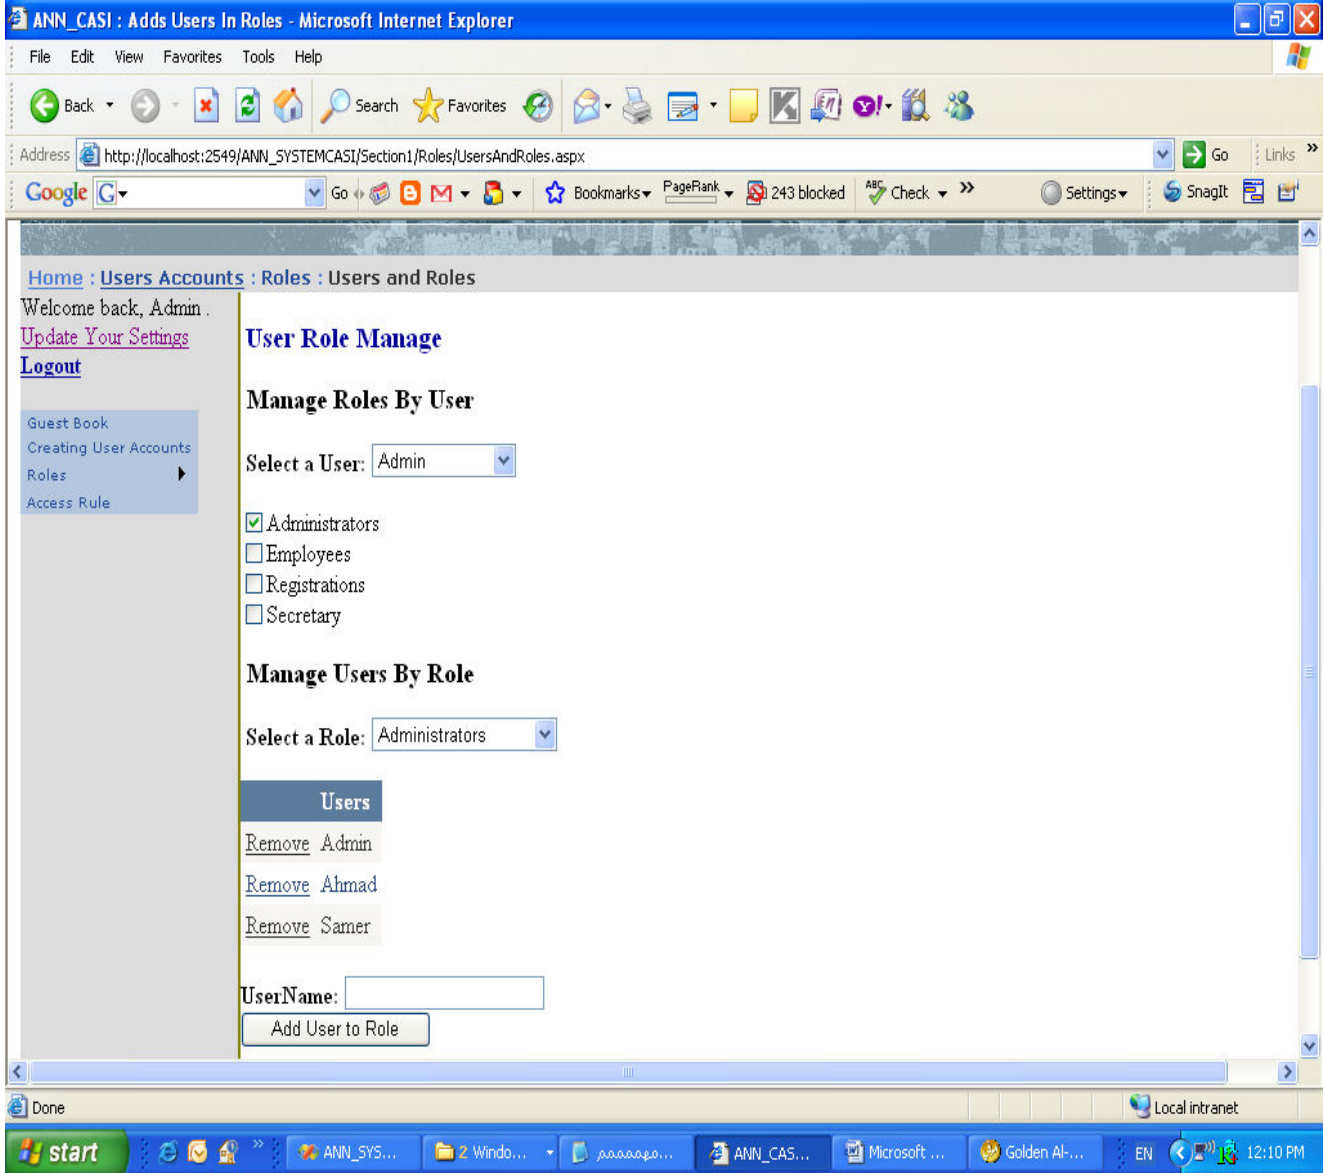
ANN_CASI : Adds Users In Roles - Microsoft Internet Explorer

File Edit View Favorites Tools Help

Back Search Favorites

Address http://localhost:2549/ANN_SYSTEMCASI/Section1/Roles/UsersAndRoles.aspx Go Links

Google G Go Bookmarks PageRank 243 blocked Check Settings SnagIt

Home : Users Accounts : Roles : Users and Roles

Welcome back, Admin .
Update Your Settings
Logout

Guest Book
Creating User Accounts
Roles
Access Rule

User Role Manage

Manage Roles By User

Select a User: Admin

Administrators
Employees
Registrations
Secretary

Manage Users By Role

Select a Role: Administrators

| | Users |
|---|---|
| Remove | Admin |
| Remove | Ahmad |
| Remove | Samer |

UserName:
Add User to Role

Done Local intranet

start ANN_SYS... 2 Windo... ANN_CAS... Microsoft ... Golden Al-... EN 12:10 PM